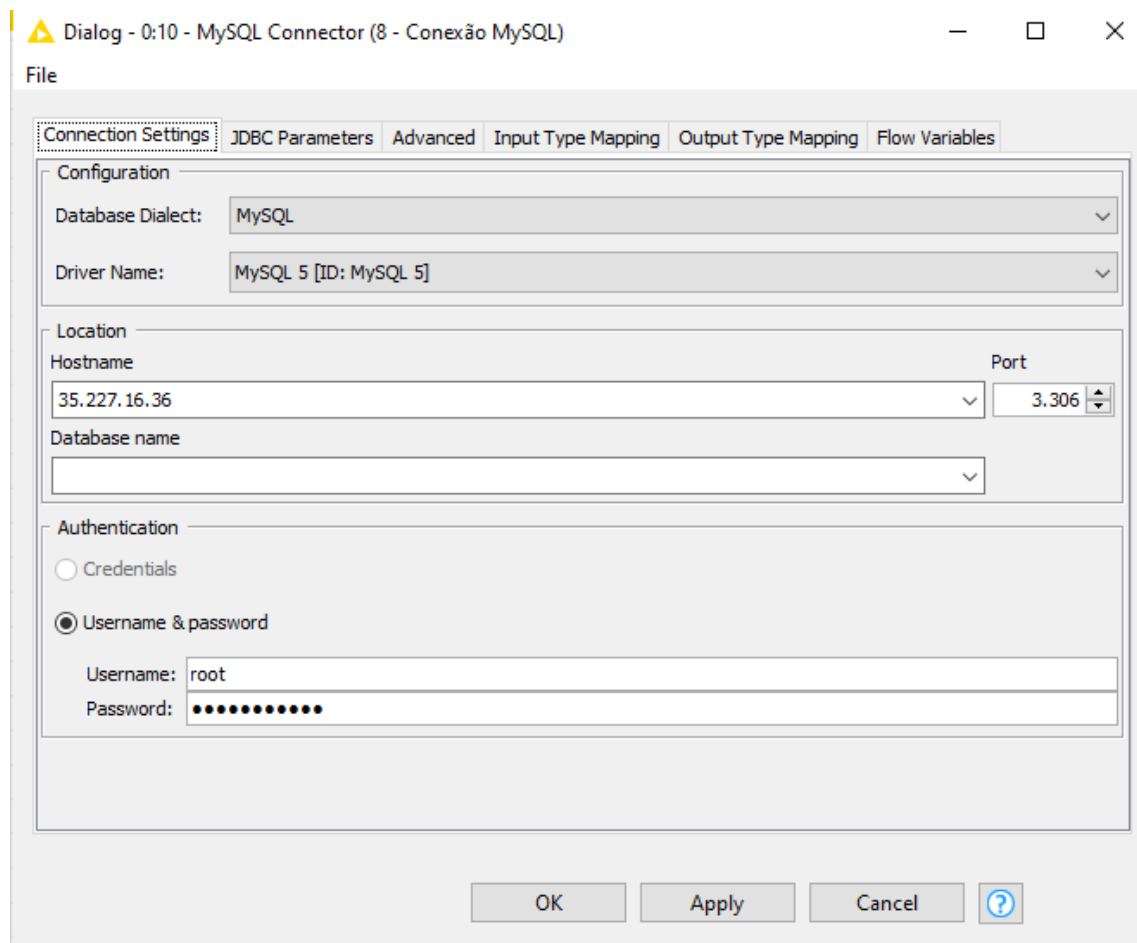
Dialog - 0:10 - MySQL Connector (8 - Conexão MySQL)

File

Connection Settings | JDBC Parameters | Advanced | Input Type Mapping | Output Type Mapping | Flow Variables

Configuration

Database Dialect: MySQL

Driver Name: MySQL 5 [ID: MySQL 5]

Location

Hostname

35.227.16.36

Port

3.306

Database name

Authentication

Credentials

Username & password

Username: root

Password: ●●●●●●●●●●●

OK Apply Cancel ?